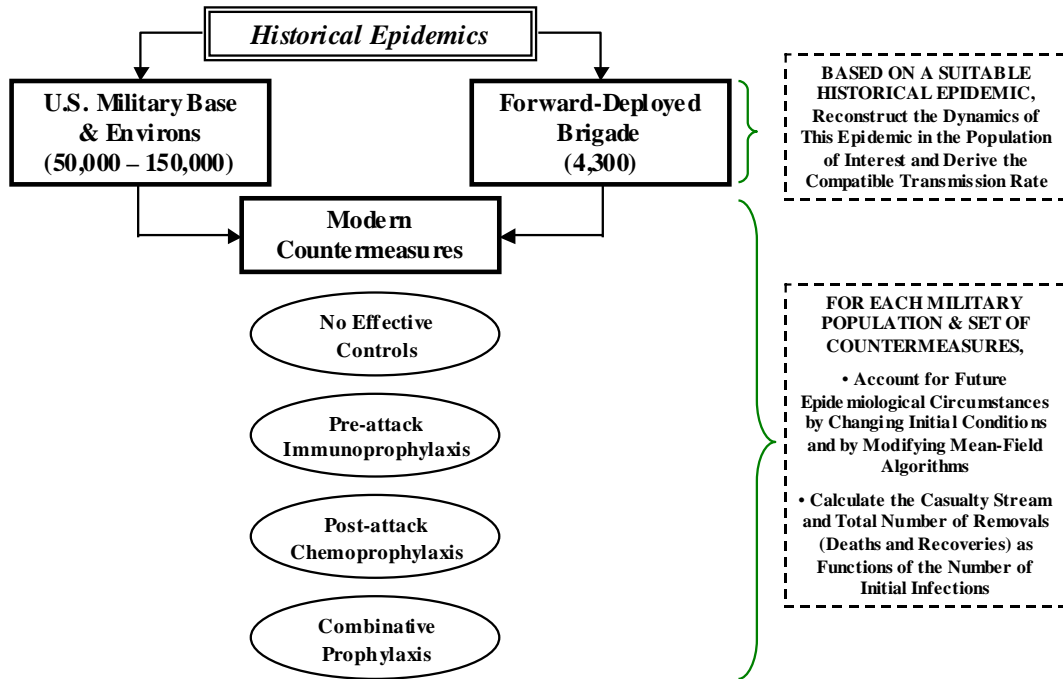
Historical Epidemics

U.S. Military Base & Environs (50,000 – 150,000)

Forward-Deployed Brigade (4,300)

BASED ON A SUITABLE HISTORICAL EPIDEMIC, Reconstruct the Dynamics of This Epidemic in the Population of Interest and Derive the Compatible Transmission Rate

Modern Countermeasures

No Effective Controls

Pre-attack Immunoprophylaxis

Post-attack Chemoprophylaxis

Combinative Prophylaxis

FOR EACH MILITARY POPULATION & SET OF COUNTERMEASURES,

• Account for Future Epidemiological Circumstances by Changing Initial Conditions and by Modifying Mean-Field Algorithms

• Calculate the Casualty Stream and Total Number of Removals (Deaths and Recoveries) as Functions of the Number of Initial Infections